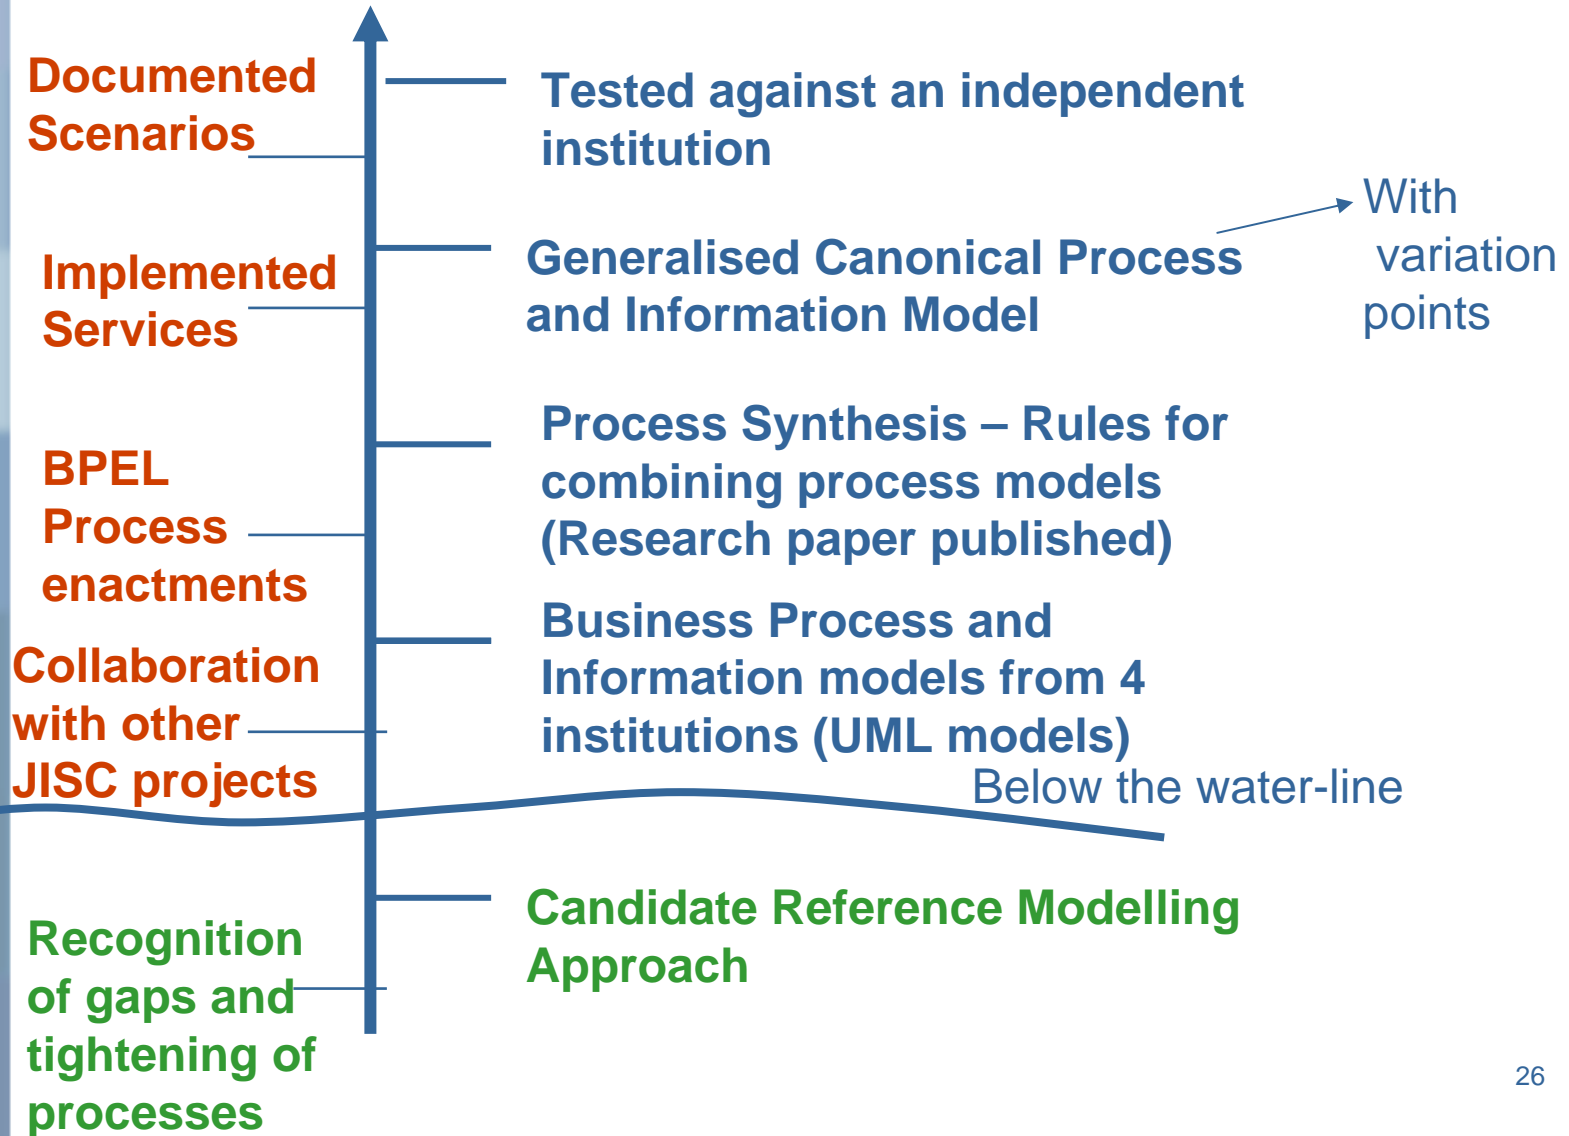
Documented Scenarios

Tested against an independent institution

Implemented Services

Generalised Canonical Process and Information Model

With variation points

BPEL Process enactments

Process Synthesis – Rules for combining process models (Research paper published)

Collaboration with other JISC projects

Business Process and Information models from 4 institutions (UML models)

Below the water-line

Recognition of gaps and tightening of processes

Candidate Reference Modelling Approach

26